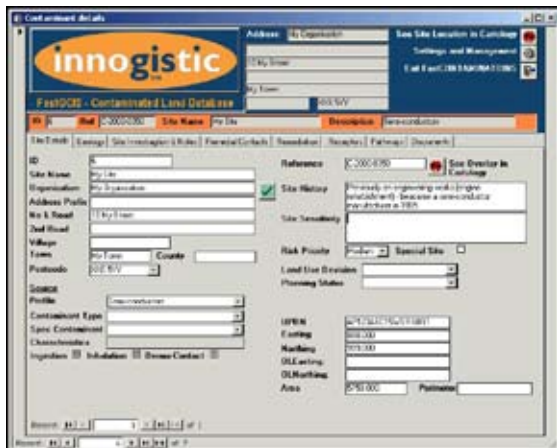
Contaminant details

innogistic

FastGCIS - Contaminated Land Database

Address: My Organisation

1 My Street

My Town

XXX 9YY

See Site Location in Carlogic

Settings and Management

Exit FastCONTAMINATIONS

ID 1 Ref C-2000-0350 Site Name My Site Description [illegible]

Site Details | Geology | Site Investigation & Notes | Remedial Contacts | Remediation | Receptors | Pathways | Documents

ID 1

Site Name My Site

Organisation My Organisation

Address Prefix

No & Road 1 My Street

2nd Road

Village

Town My Town County

Postcode XXX 9YY

Source

Profile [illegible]

Contaminant Type

Spec Contaminant

Characteristics

Ingestion Inhalation Dermal Contact

Reference C-2000-0350 See Overlay in Carlogic

Site History Previously an engineering works (engine establishment) - became a semiconductor manufacturer in 1985

Site Sensitivity

Risk Priority Medium Special Site

Land Use Division

Planning Status

UPRN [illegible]

Easting 000000

Northing 000000

OLEasting

OLNorthing

Area 8750.000 Perimeter

Record: 1 of 1

Record: 1 of 7